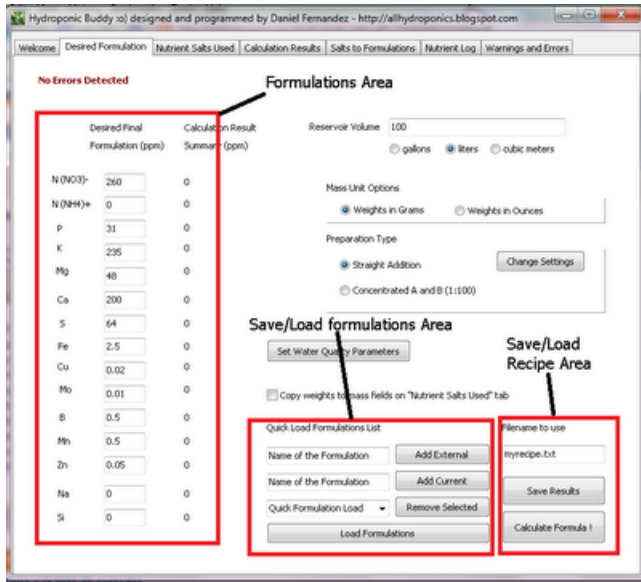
Hydroponic Buddy :o) designed and programmed by Daniel Fernandez - http://allhydroponics.blogspot.com

Welcome | Desired Formulation | Nutrient Salts Used | Calculation Results | Salts to Formulations | Nutrient Log | Warnings and Errors

No Errors Detected

Formulations Area

| | Desired Final Formulation (ppm) | Calculation Result Summary (ppm) |
|---|---|---|
| N (NO3)- | 260 | 0 |
| N (NH4)+ | 0 | 0 |
| P | 31 | 0 |
| K | 235 | 0 |
| Mg | 48 | 0 |
| Ca | 200 | 0 |
| S | 64 | 0 |
| Fe | 2.5 | 0 |
| Cu | 0.02 | 0 |
| Mo | 0.01 | 0 |
| B | 0.5 | 0 |
| Mn | 0.5 | 0 |
| Zn | 0.05 | 0 |
| Na | 0 | 0 |
| Si | 0 | 0 |

Reservoir Volume 100

gallons liters cubic meters

Mass Unit Options

Weights in Grams Weights in Ounces

Preparation Type

Straight Addition

Change Settings

Concentrated A and B (1:100)

Save/Load formulations Area

Set Water Quality Parameters

Save/Load Recipe Area

Copy weights to mass fields on "Nutrient Salts Used" tab

Quick Load Formulations List

Name of the Formulation Add External

Name of the Formulation Add Current

Quick Formulation Load Remove Selected

Load Formulations

Filename to use

myrecipe.txt

Save Results

Calculate Formula !